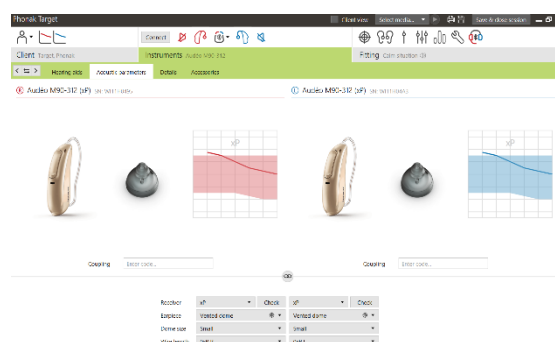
Phonak Target

Client view

Select media...

Save & close session

Connect

Client Target, Phonak

Instruments Audéo M90-312

Fitting Gain situation: 0l

Hearing aids

Acoustic parameters

Details

Accessories

Audéo M90-312 (xP) SN: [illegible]

Audéo M90-312 (xP) SN: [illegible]

xP

xP

Coupling

Enter code...

Coupling

Enter code...

Receiver

xP

Check

xP

Check

Earpiece

Vented dome

Vented dome

Dome size

Small

Small

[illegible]

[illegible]

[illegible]